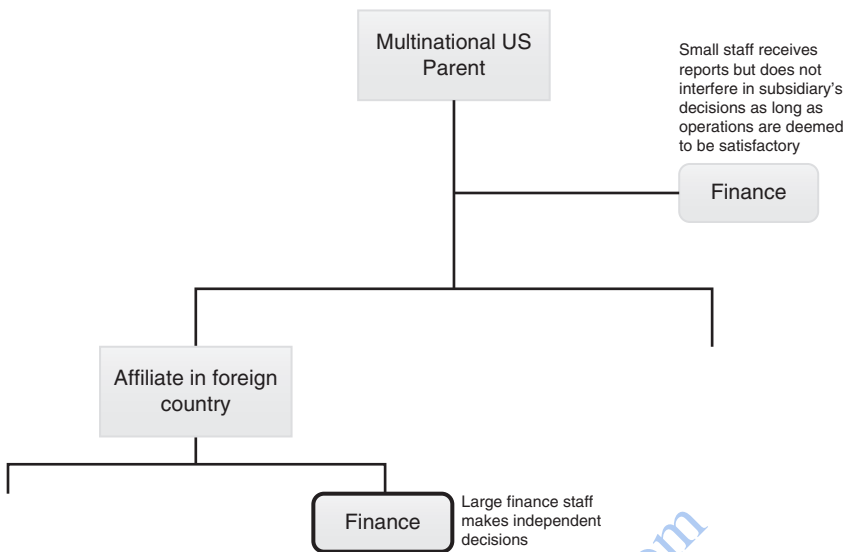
Multinational US Parent

Small staff receives reports but does not interfere in subsidiary's decisions as long as operations are deemed to be satisfactory

Finance

Affiliate in foreign country

Finance

Large finance staff makes independent decisions